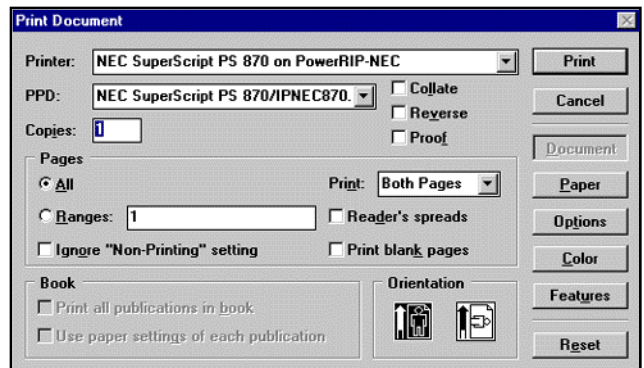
Print Document

Printer: NEC SuperScript PS 870 on PowerRIP-NEC

PPD: NEC SuperScript PS 870/IPNEC870.

Collate

Reverse

Proof

Copies: 1

Print

Cancel

Document

Paper

Options

Color

Features

Reset

Pages

All

Ranges: 1

Ignore "Non-Printing" setting

Print: Both Pages

Reader's spreads

Print blank pages

Book

Print all publications in book

Use paper settings of each publication

Orientation